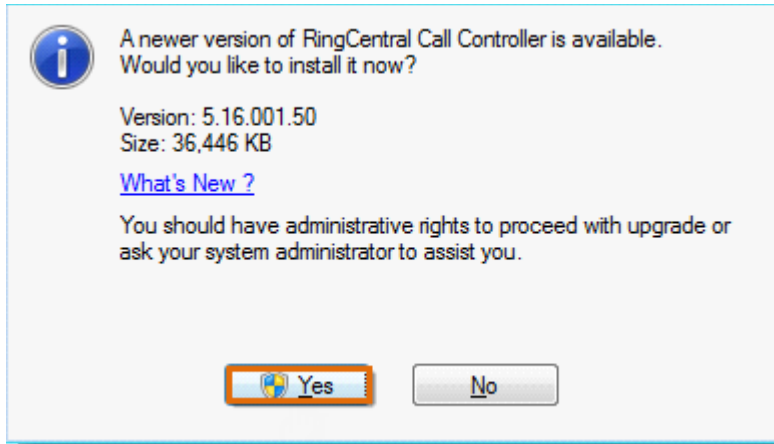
A newer version of RingCentral Call Controller is available.
Would you like to install it now?

Version: 5.16.001.50
Size: 36,446 KB

What's New ?

You should have administrative rights to proceed with upgrade or ask your system administrator to assist you.

Yes

No